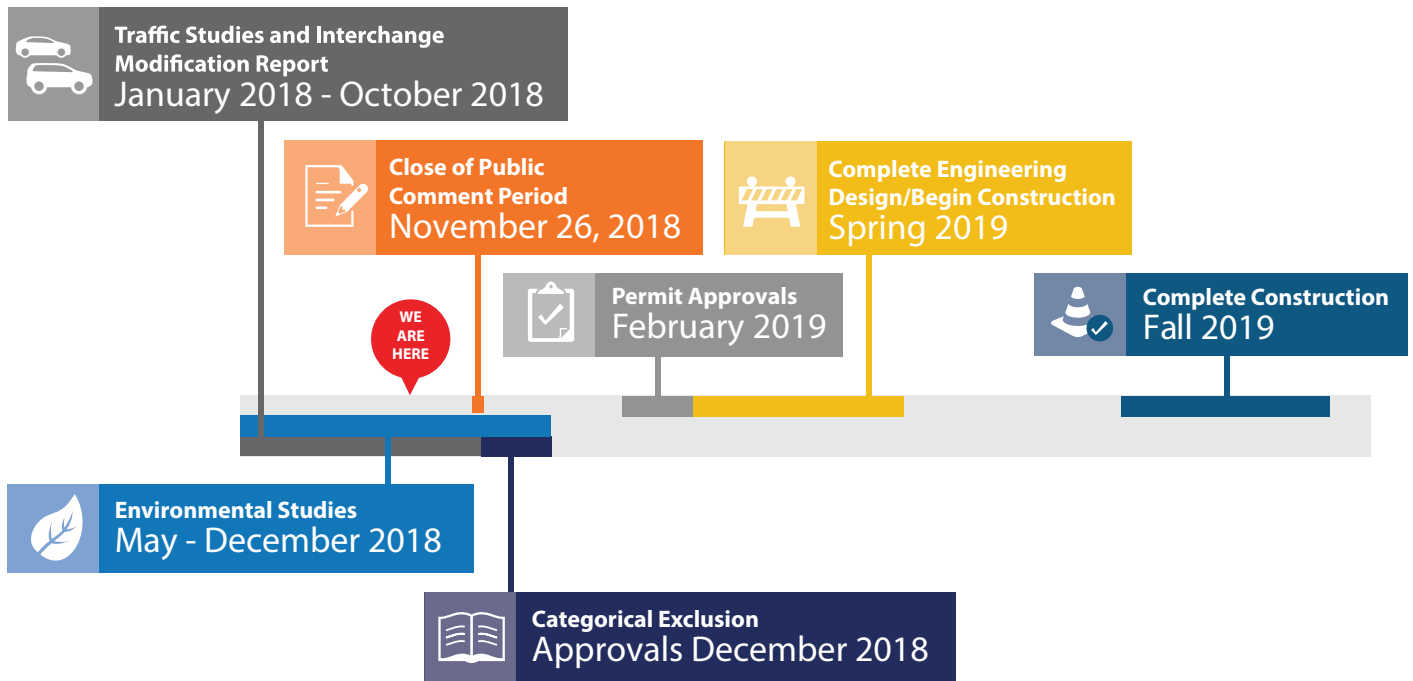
Traffic Studies and Interchange Modification Report
January 2018 - October 2018

Close of Public Comment Period
November 26, 2018

Complete Engineering Design/Begin Construction
Spring 2019

Permit Approvals
February 2019

Complete Construction
Fall 2019

WE ARE HERE

Environmental Studies
May - December 2018

Categorical Exclusion
Approvals December 2018